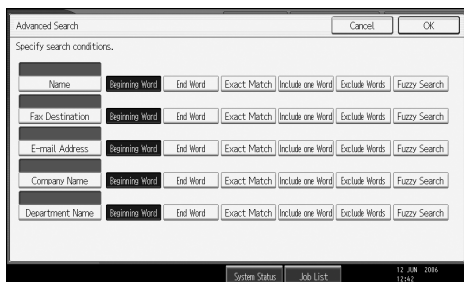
Advanced Search

Cancel OK

Specify search conditions.

Name Beginning Word End Word Exact Match Include one Word Exclude Words Fuzzy Search

Fax Destination Beginning Word End Word Exact Match Include one Word Exclude Words Fuzzy Search

E-mail Address Beginning Word End Word Exact Match Include one Word Exclude Words Fuzzy Search

Company Name Beginning Word End Word Exact Match Include one Word Exclude Words Fuzzy Search

Department Name Beginning Word End Word Exact Match Include one Word Exclude Words Fuzzy Search

System Status Job List 12 JUN 2006 12:42